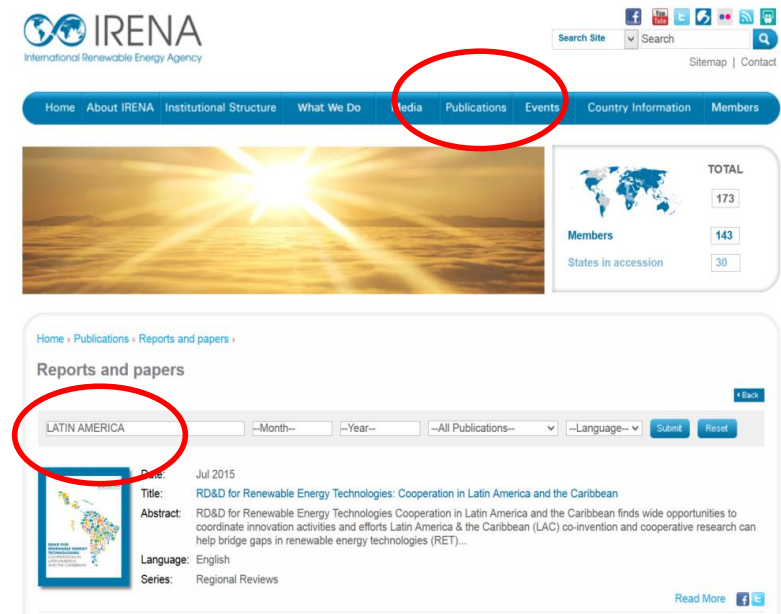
IRENA
International Renewable Energy Agency

Search Site
Search

Sitemap | Contact

Home | About IRENA | Institutional Structure | What We Do | Media | Publications | Events | Country Information | Members

TOTAL
173
Members 143
States in accession 30

Home › Publications › Reports and papers ›

Reports and papers

‹ Back

LATIN AMERICA | --Month-- | --Year-- | --All Publications-- | --Language-- | Submit | Reset

Date: Jul 2015
Title: RD&D for Renewable Energy Technologies: Cooperation in Latin America and the Caribbean
Abstract: RD&D for Renewable Energy Technologies Cooperation in Latin America and the Caribbean finds wide opportunities to coordinate innovation activities and efforts Latin America & the Caribbean (LAC) co-invention and cooperative research can help bridge gaps in renewable energy technologies (RET)...
Language: English
Series: Regional Reviews

Read More